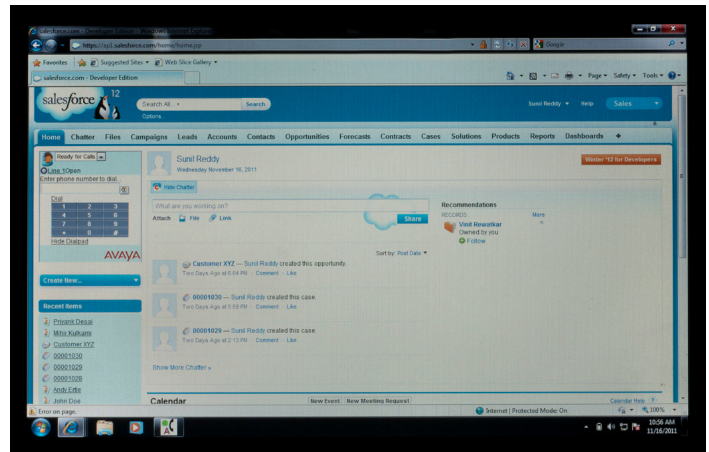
salesforce.com - Developer Edition - Windows Internet Explorer

https://ap1.salesforce.com/home/home.jsp

Google

Favorites | Suggested Sites | Web Slice Gallery

salesforce.com - Developer Edition

Page | Safety | Tools

salesforce 12

Search All... | Search

Options

Sunil Reddy | Help | Sales

Home | Chatter | Files | Campaigns | Leads | Accounts | Contacts | Opportunities | Forecasts | Contracts | Cases | Solutions | Products | Reports | Dashboards | +

Ready for Calls

Line 1 Open

Enter phone number to dial.

Dial

| 1 | 2 | 3 |
|---|---|---|
| 4 | 5 | 6 |
| 7 | 8 | 9 |
| * | 0 | # |

Hide Dialpad

AVAYA

Create New...

Recent Items

Priyank Desai

Mihir Kulkarni

Customer XYZ

00001030

00001029

00001028

Andy Ertie

John Doe

Sunil Reddy

Wednesday November 16, 2011

Winter '12 for Developers

Hide Chatter

What are you working on?

Attach: File | Link

Share

Recommendations

RECORDS | More

Vinit Rewatkar

Owned by you

Follow

Sort by: Post Date

Customer XYZ — Sunil Reddy created this opportunity.

Two Days Ago at 6:04 PM · Comment · Like

00001030 — Sunil Reddy created this case.

Two Days Ago at 5:59 PM · Comment · Like

00001029 — Sunil Reddy created this case.

Two Days Ago at 2:13 PM · Comment · Like

Show More Chatter »

Calendar

New Event | New Meeting Request

Calendar Help

Error on page.

Internet | Protected Mode: On

100%

10:56 AM

11/16/2011